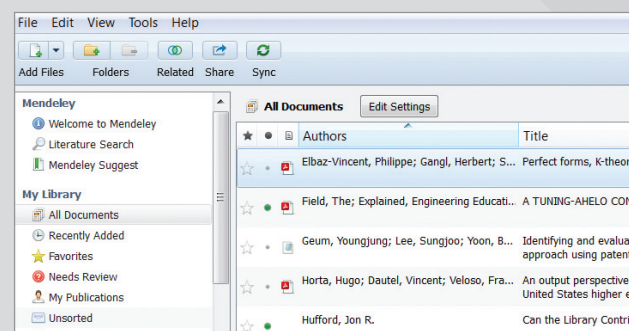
File Edit View Tools Help

Add Files Folders Related Share Sync

Mendeley
Welcome to Mendeley
Literature Search
Mendeley Suggest

My Library
All Documents
Recently Added
Favorites
Needs Review
My Publications
Unsorted

All Documents Edit Settings

| ★ | ● | | Authors | Title |
|---|---|---|---|---|
| | | | Elbaz-Vincent, Philippe; Gangl, Herbert; S... | Perfect forms, K-theor |
| | | | Field, The; Explained, Engineering Educati... | A TUNING-AHELO CON |
| | | | Geum, Youngjung; Lee, Sungjoo; Yoon, B... | Identifying and evalua approach using patent |
| | | | Horta, Hugo; Dautel, Vincent; Veloso, Fra... | An output perspective United States higher e |
| | | | Hufford, Jon R. | Can the Library Contri |